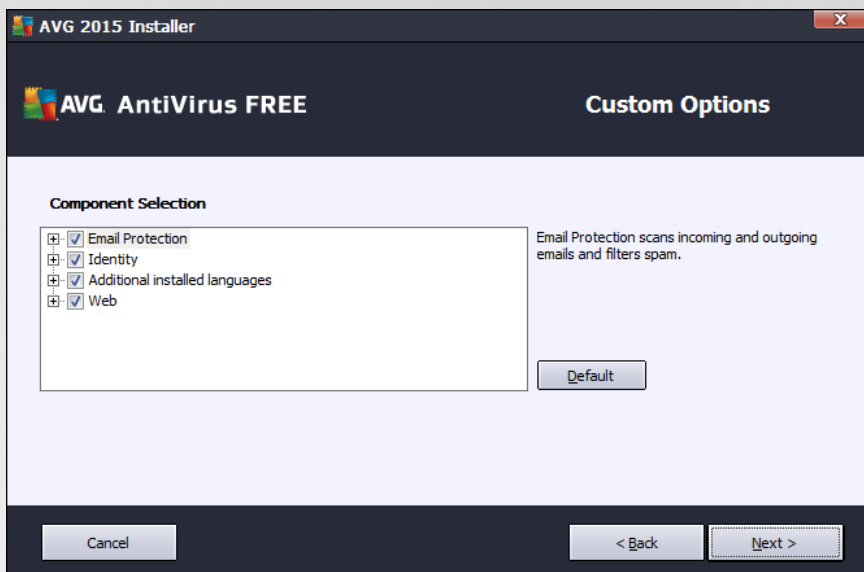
AVG 2015 Installer

AVG. AntiVirus FREE

Custom Options

Component Selection

Email Protection
Identity
Additional installed languages
Web

Email Protection scans incoming and outgoing emails and filters spam.

Default

Cancel

< Back

Next >